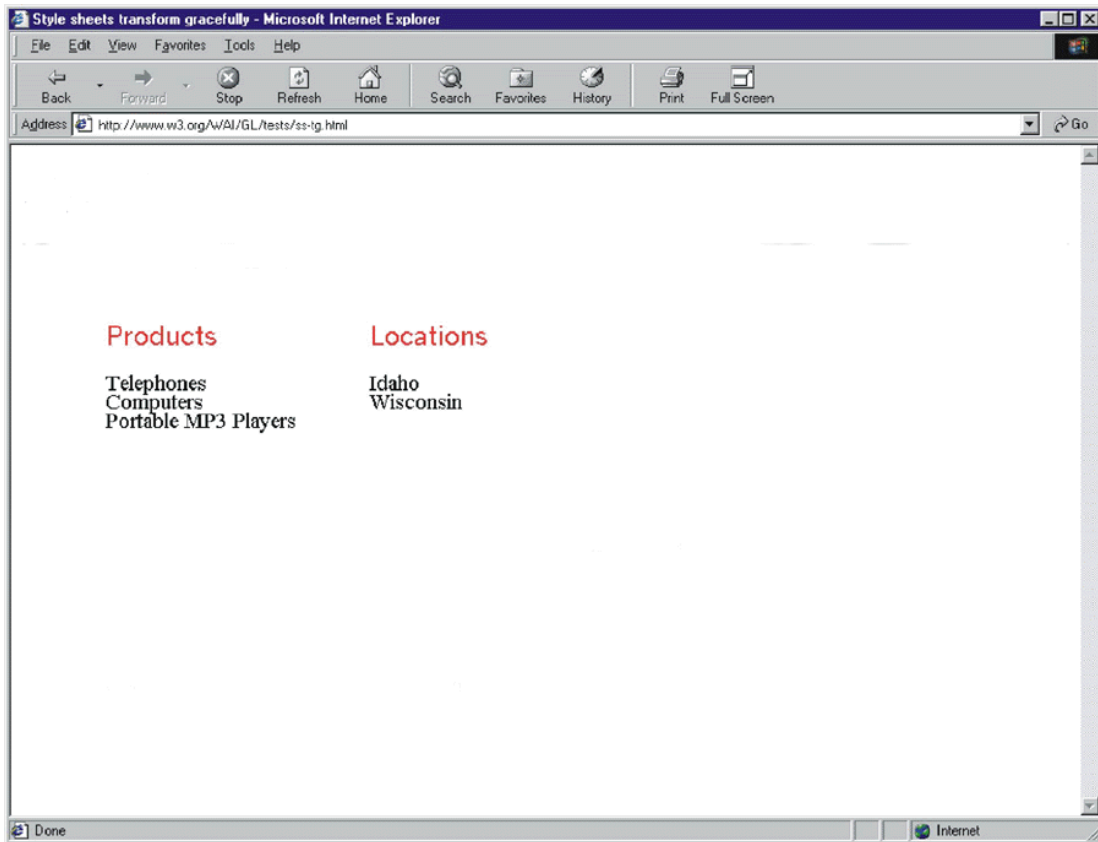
Style sheets transform gracefully - Microsoft Internet Explorer

File Edit View Favorites Tools Help

Back Forward Stop Refresh Home Search Favorites History Print Full Screen

Address http://www.w3.org/WAI/GL/tests/ss-tg.html Go

Products

Telephones
Computers
Portable MP3 Players

Locations

Idaho
Wisconsin

Done

Internet